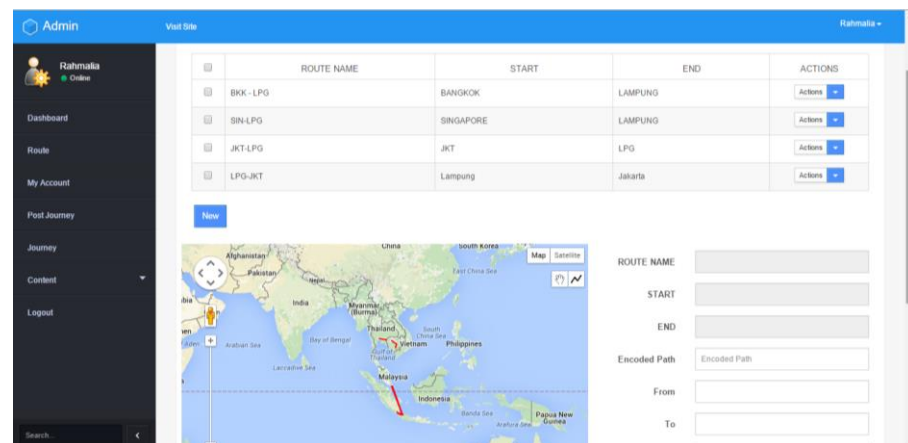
Admin

Visit Site

Rahmalia ▾

Rahmalia
● Online

Dashboard

Route

My Account

Post Journey

Journey

Content

Logout

Search...

| | ROUTE NAME | START | END | ACTIONS |
|---|---|---|---|---|
| | BKK - LPG | BANGKOK | LAMPUNG | Actions |
| | SIN-LPG | SINGAPORE | LAMPUNG | Actions |
| | JKT-LPG | JKT | LPG | Actions |
| | LPG-JKT | Lampung | Jakarta | Actions |

New

Map Satellite

China South Korea Afghanistan Pakistan Nepal East China Sea India Myanmar (Burma) Thailand South China Sea Bay of Bengal Arabian Sea Vietnam Philippines Gulf of Thailand Laccadive Sea Malaysia Indonesia Banda Sea Papua New Guinea Arafura Sea

ROUTE NAME

START

END

Encoded Path

Encoded Path

From

To